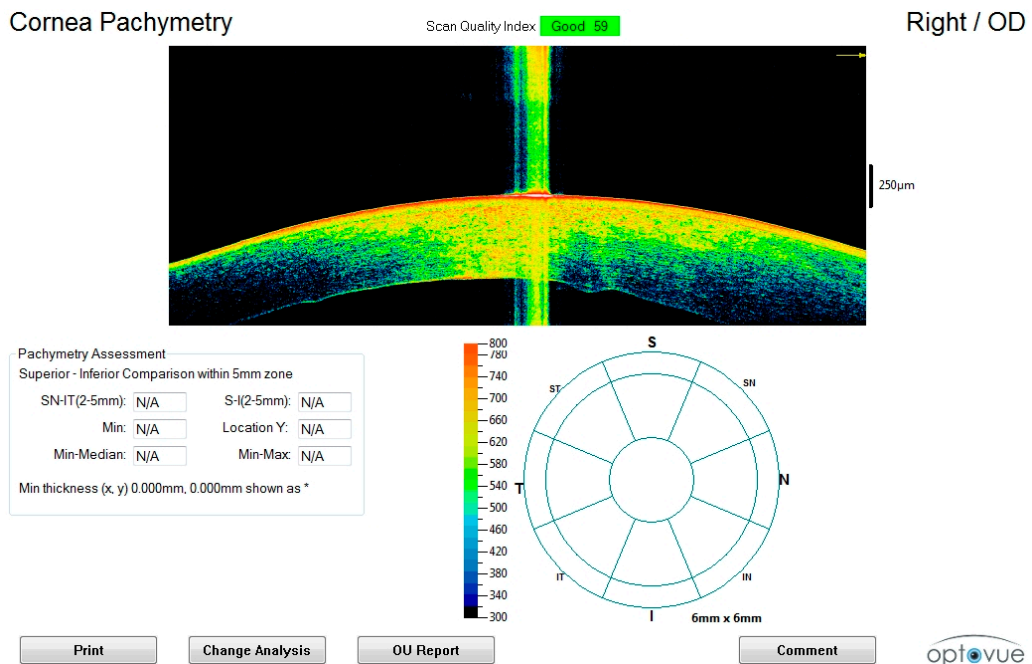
Cornea Pachymetry

Scan Quality Index Good 59

Right / OD

250µm

Pachymetry Assessment

Superior - Inferior Comparison within 5mm zone

| | | | |
|---|---|---|---|
| SN-IT(2-5mm): | N/A | S-I(2-5mm): | N/A |
| Min: | N/A | Location Y: | N/A |
| Min-Median: | N/A | Min-Max: | N/A |

Min thickness (x, y) 0.000mm, 0.000mm shown as *

800
780
740
700
660
620
580
540
500
460
420
380
340
300

S
ST
SN
T
N
IT
IN
I
6mm x 6mm

Print
Change Analysis
OU Report
Comment

optovue